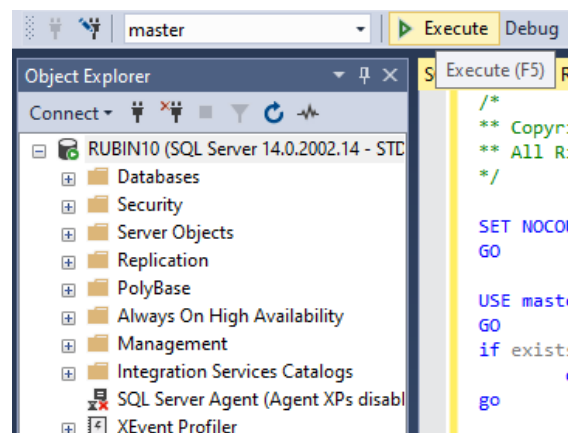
master

Execute

Debug

Execute (F5)

Object Explorer

Connect

RUBIN10 (SQL Server 14.0.2002.14 - STD

Databases

Security

Server Objects

Replication

PolyBase

Always On High Availability

Management

Integration Services Catalogs

SQL Server Agent (Agent XPs disabl

XEvent Profiler

S

R

/*
** Copyri
** All Ri
*/

SET NOCOU
GO

USE maste
GO
if exists

go